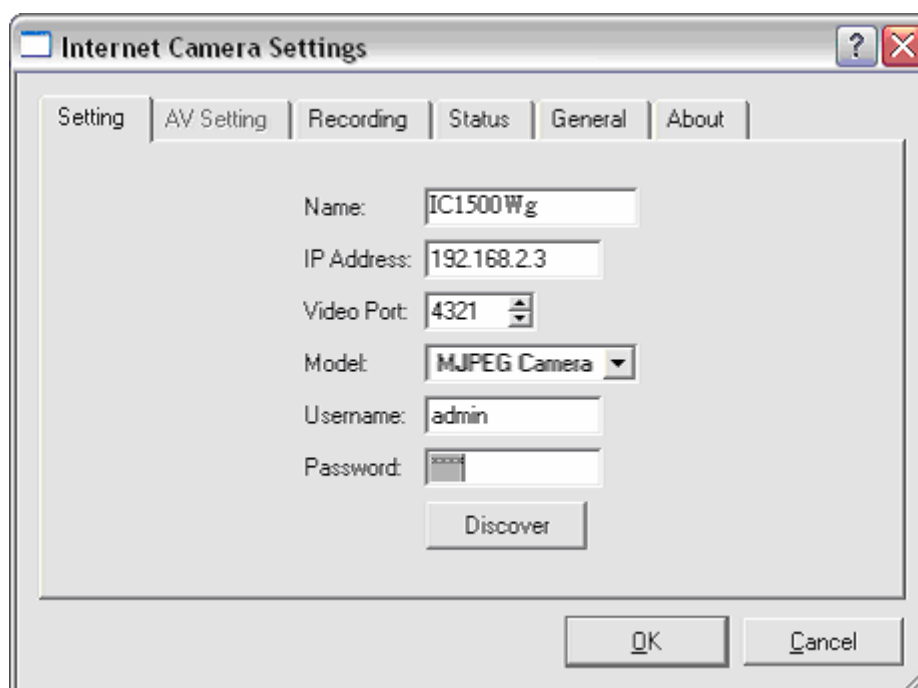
Internet Camera Settings

?

Setting | AV Setting | Recording | Status | General | About

Name: IC1500Wg

IP Address: 192.168.2.3

Video Port: 4321

Model: MJPEG Camera

Username: admin

Password: ****

Discover

OK

Cancel